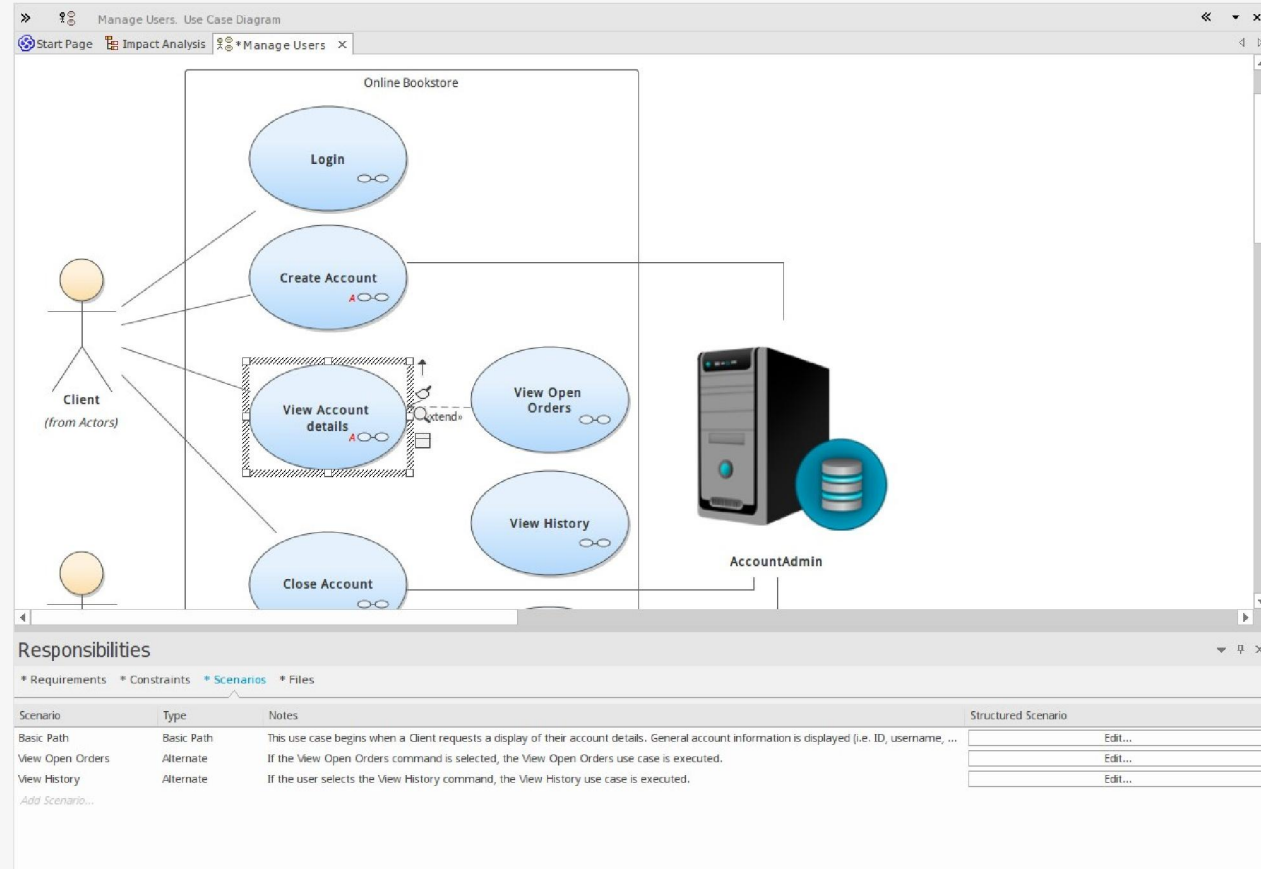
»  Manage Users. Use Case Diagram

Start Page  Impact Analysis  *Manage Users ×

Online Bookstore

Login

Create Account

Client
(from Actors)

View Account details

«extend»

View Open Orders

View History

Close Account

AccountAdmin

Responsibilities

* Requirements  * Constraints  * Scenarios  * Files

| Scenario | Type | Notes | Structured Scenario |
|---|---|---|---|
| Basic Path | Basic Path | This use case begins when a Client requests a display of their account details. General account information is displayed (i.e. ID, username, ... | Edit... |
| View Open Orders | Alternate | If the View Open Orders command is selected, the View Open Orders use case is executed. | Edit... |
| View History | Alternate | If the user selects the View History command, the View History use case is executed. | Edit... |
| Add Scenario... | | | |